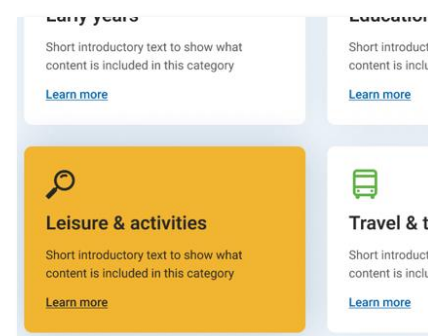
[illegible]

Short introductory text to show what content is included in this category

Learn more

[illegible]

Short introduct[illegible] content is inclu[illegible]

Learn more

Leisure & activities

Short introductory text to show what content is included in this category

Learn more

Travel & t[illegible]

Short introduct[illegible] content is inclu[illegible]

Learn more